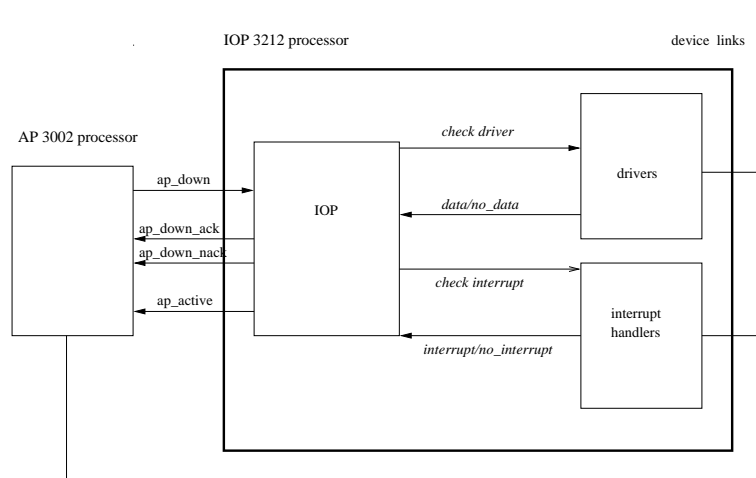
IOP 3212 processor

device links

AP 3002 processor

ap_down

ap_down_ack

ap_down_nack

ap_active

IOP

check driver

data/no_data

check interrupt

interrupt/no_interrupt

drivers

interrupt handlers